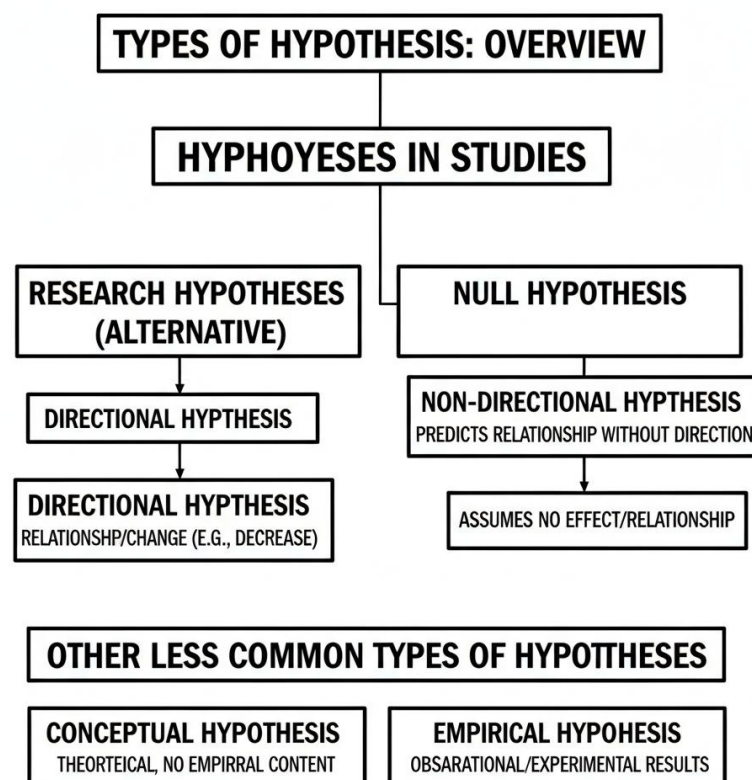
TYPES OF HYPOTHESIS: OVERVIEW

HYPHOYESES IN STUDIES

RESEARCH HYPOTHESES (ALTERNATIVE)

NULL HYPOTHESIS

DIRECTIONAL HYPTHESIS

NON-DIRECTIONAL HYPTHESIS
PREDICTS RELATIONSHIP WITHOUT DIRECTION

DIRECTIONAL HYPTHESIS
RELATIONSHP/CHANGE (E.G., DECREASE)

ASSUMES NO EFFECT/RELATIONSHIP

OTHER LESS COMMON TYPES OF HYPOTTHESES

CONCEPTUAL HYPOTHESIS
THEORTEICAL, NO EMPIRRAL CONTENT

EMPIRICAL HYPOHESIS
OBSARATIONAL/EXPERIMENTAL RESULTS